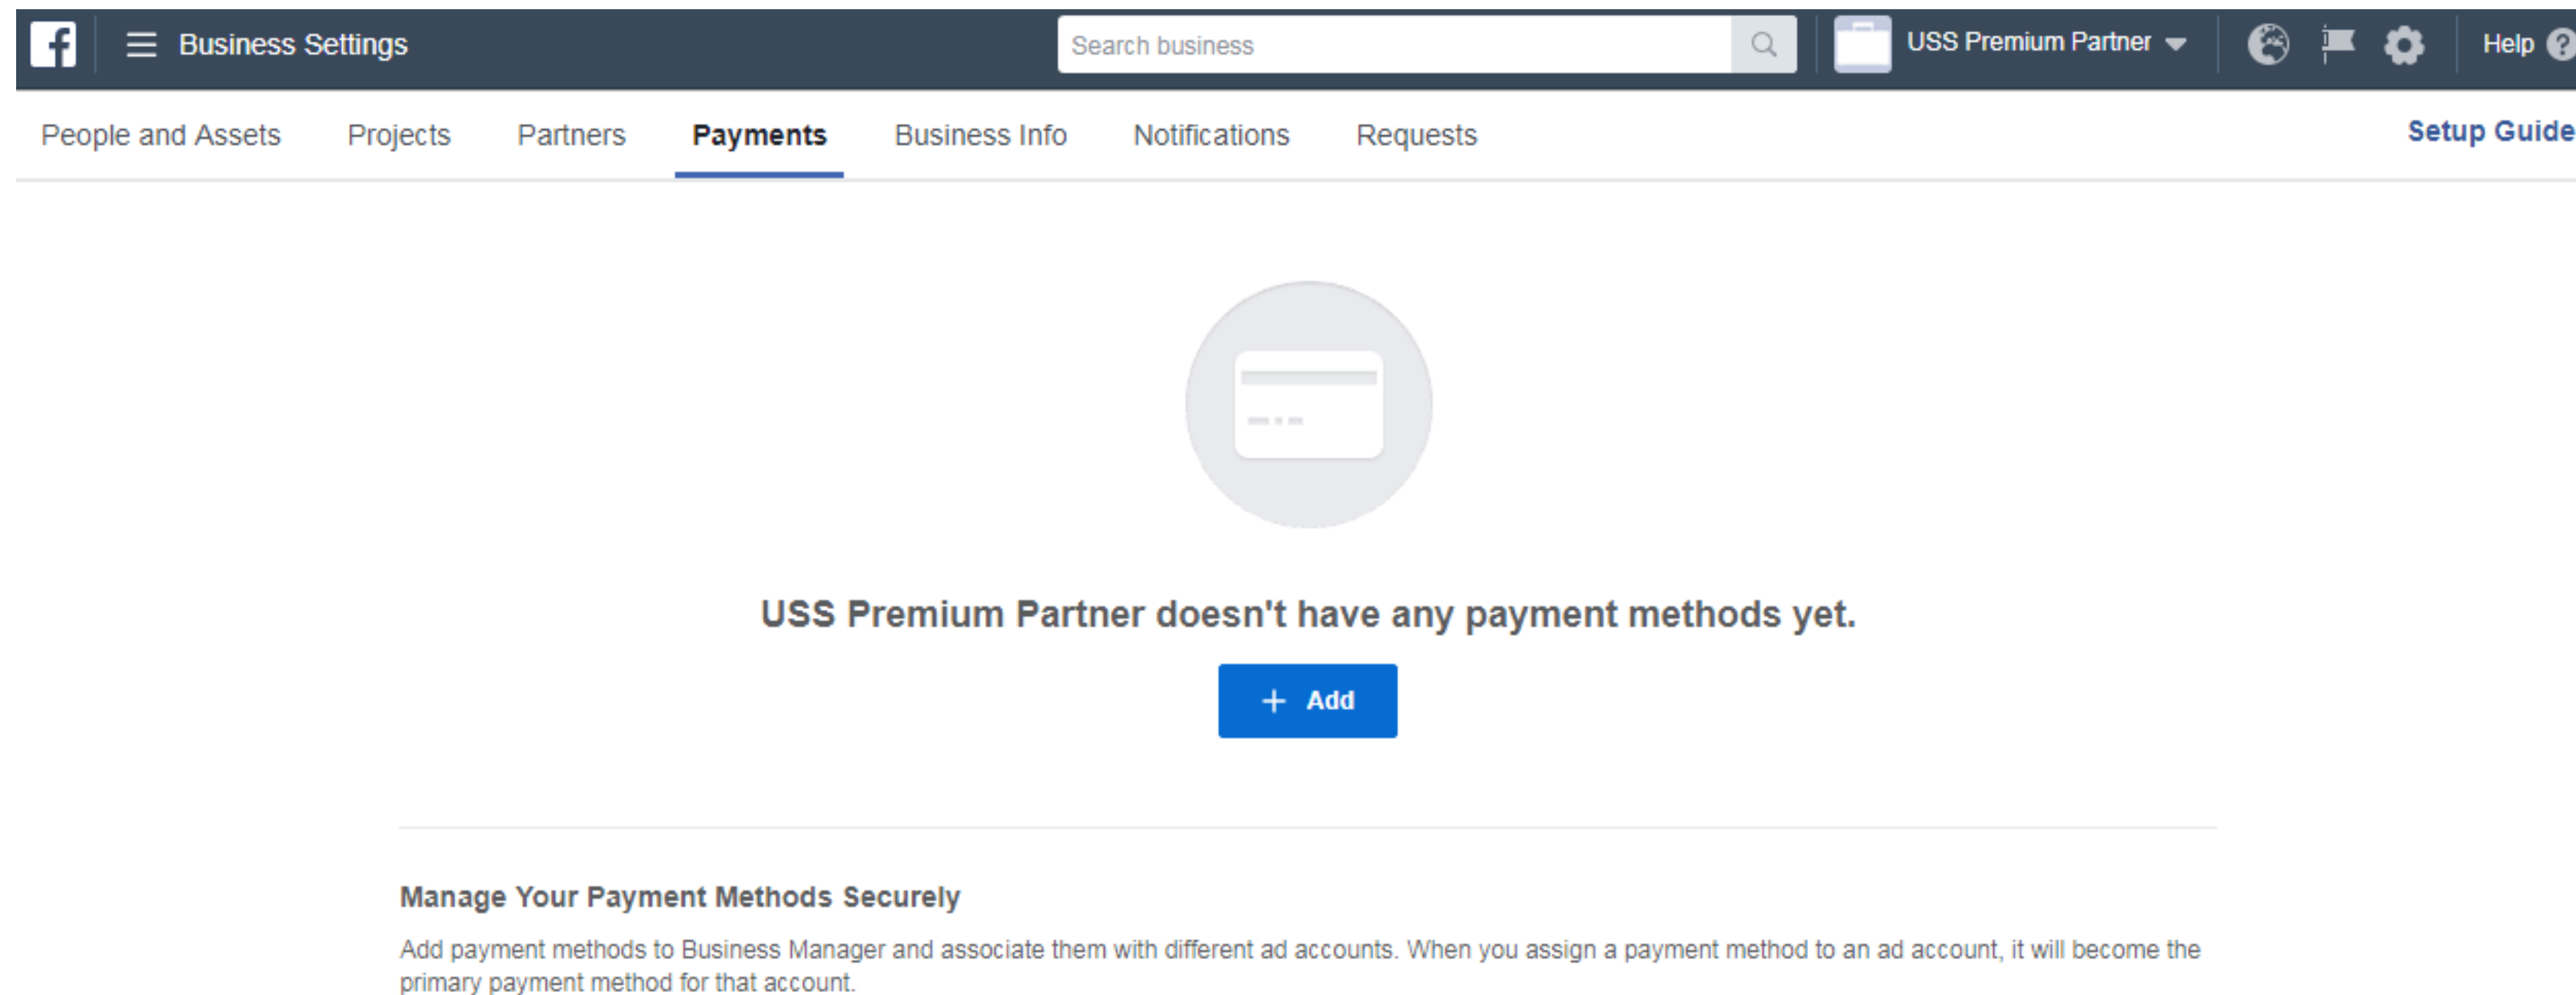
Business Settings

Search business

USS Premium Partner

Help

People and Assets Projects Partners Payments Business Info Notifications Requests

Setup Guide

USS Premium Partner doesn't have any payment methods yet.

+ Add

Manage Your Payment Methods Securely

Add payment methods to Business Manager and associate them with different ad accounts. When you assign a payment method to an ad account, it will become the primary payment method for that account.